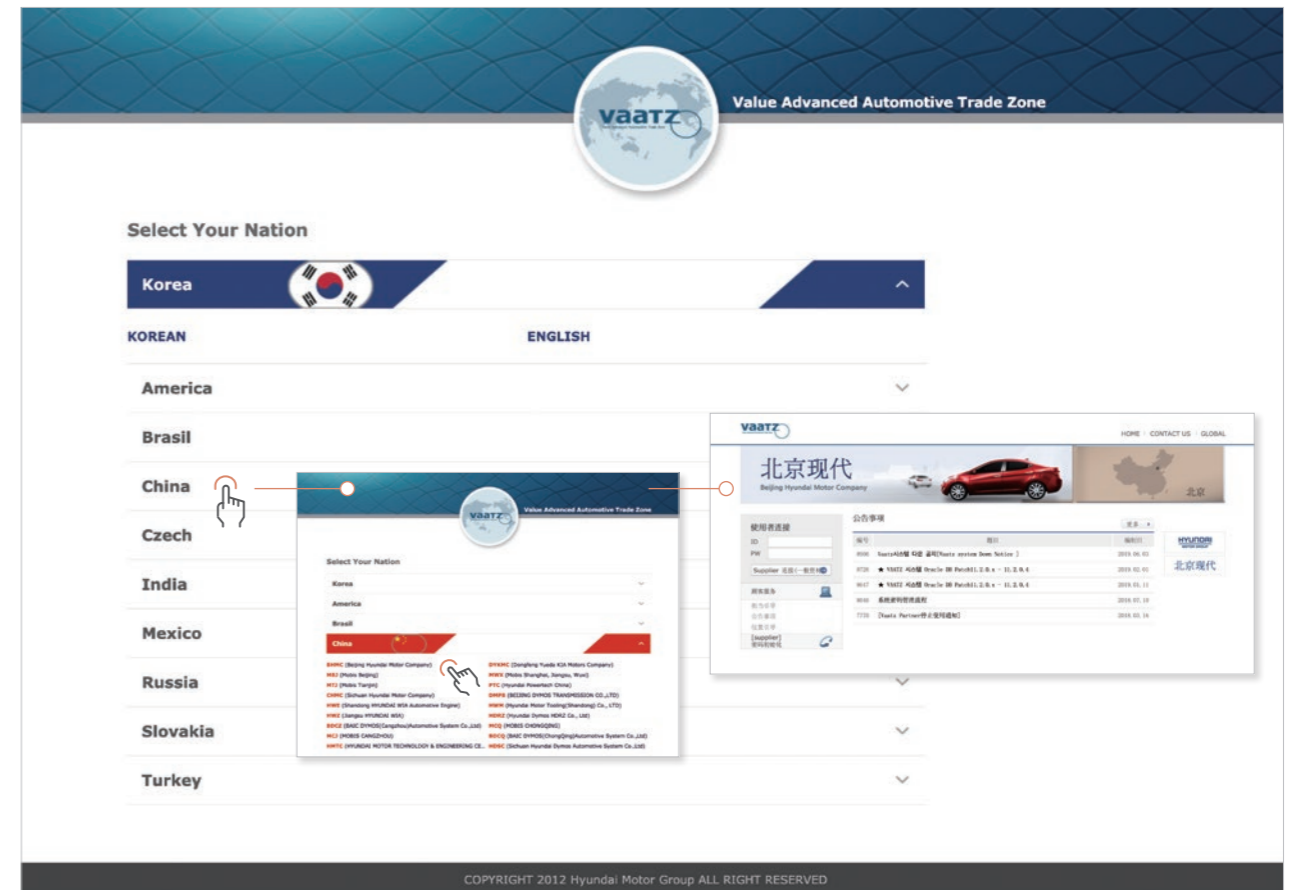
vaatz

Value Advanced Automotive Trade Zone

Select Your Nation

Korea

KOREAN

ENGLISH

America

Brasil

China

Czech

India

Mexico

Russia

Slovakia

Turkey

vaatz

Value Advanced Automotive Trade Zone

Select Your Nation

Korea

America

Brasil

China

BHMC (Beijing Hyundai Motor Company)
MBJ (Mobis Beijing)
MTJ (Mobis Tianjin)
CHMC (Sichuan Hyundai Motor Company)
HWS (Shandong HYUNDAI WIA Automotive Engine)
HWJ (Jiangsu HYUNDAI WIA)
BDCZ (BAIC DYMOS(Cangzhou)Automotive System Co.,Ltd)
MCJ (MOBIS CANGZHOU)
HMTC (HYUNDAI MOTOR TECHNOLOGY & ENGINEERING CE...

DYKMC (Dongfeng Yueda KIA Motors Company)
MWX (Mobis Shanghai, Jiangsu, Wuxi)
PTC (Hyundai Powertech China)
DMPB (BEIJING DYMOS TRANSMISSION CO.,LTD)
HMTR (Hyundai Motor Tooling(Shandong) Co., LTD)
HDRZ (Hyundai Dymos HDRZ Co., Ltd)
MCQ (MOBIS CHONGQING)
BDCQ (BAIC DYMOS(ChongQing)Automotive System Co.,Ltd)
HDSC (Sichuan Hyundai Dymos Automotive System Co.,Ltd)

vaatz

HOME | CONTACT US | GLOBAL

北京现代
Beijing Hyundai Motor Company

北京

使用者连接
ID
PW
Supplier

公告事项

| 编号 | 题目 | 编制日 |
|---|---|---|
| 8006 | Vaatz시스템 다운 공지[Vaatz system Down Notice] | 2019.06.03 |
| 9720 | ★ VAATZ 시스템 Oracle DB Patch11.2.0.x - 11.2.0.4 | 2019.02.01 |
| 9617 | ★ VAATZ 시스템 Oracle DB Patch11.2.0.x - 11.2.0.4 | 2019.01.11 |
| 9046 | 系统密码管理通知 | 2018.07.10 |
| 7735 | [Vaatz Partner停止使用通知] | 2018.03.16 |

HYUNDAI
北京现代

COPYRIGHT 2012 Hyundai Motor Group ALL RIGHT RESERVED